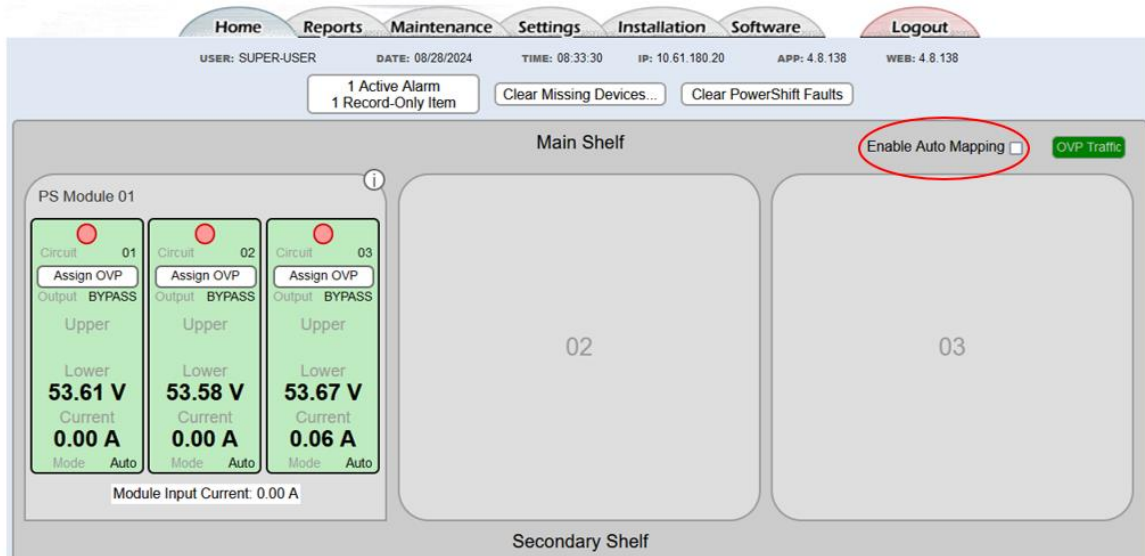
Home Reports Maintenance Settings Installation Software Logout

USER: SUPER-USER DATE: 08/28/2024 TIME: 08:33:30 IP: 10.61.180.20 APP: 4.8.138 WEB: 4.8.138

1 Active Alarm
1 Record-Only Item

Clear Missing Devices...

Clear PowerShift Faults

Main Shelf

Enable Auto Mapping

OVP Traffic

PS Module 01

Circuit 01
Assign OVP
Output BYPASS
Upper
Lower
53.61 V
Current
0.00 A
Mode Auto

Circuit 02
Assign OVP
Output BYPASS
Upper
Lower
53.58 V
Current
0.00 A
Mode Auto

Circuit 03
Assign OVP
Output BYPASS
Upper
Lower
53.67 V
Current
0.06 A
Mode Auto

Module Input Current: 0.00 A

02

03

Secondary Shelf